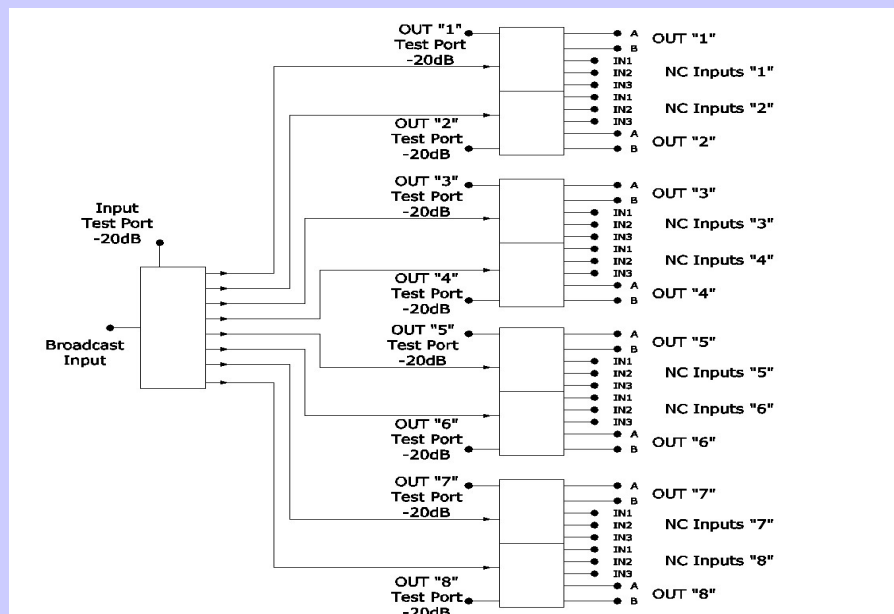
Input
Test Port
-20dB

Broadcast
Input

OUT "1"
Test Port
-20dB

A
B
IN1
IN2
IN3
IN1
IN2
IN3
A
B

OUT "1"
NC Inputs "1"
NC Inputs "2"
OUT "2"

OUT "2"
Test Port
-20dB

OUT "3"
Test Port
-20dB

A
B
IN1
IN2
IN3
IN1
IN2
IN3
A
B

OUT "3"
NC Inputs "3"
NC Inputs "4"
OUT "4"

OUT "4"
Test Port
-20dB

OUT "5"
Test Port
-20dB

A
B
IN1
IN2
IN3
IN1
IN2
IN3
A
B

OUT "5"
NC Inputs "5"
NC Inputs "6"
OUT "6"

OUT "6"
Test Port
-20dB

OUT "7"
Test Port
-20dB

A
B
IN1
IN2
IN3
IN1
IN2
IN3
A
B

OUT "7"
NC Inputs "7"
NC Inputs "8"
OUT "8"

OUT "8"
Test Port
-20dB